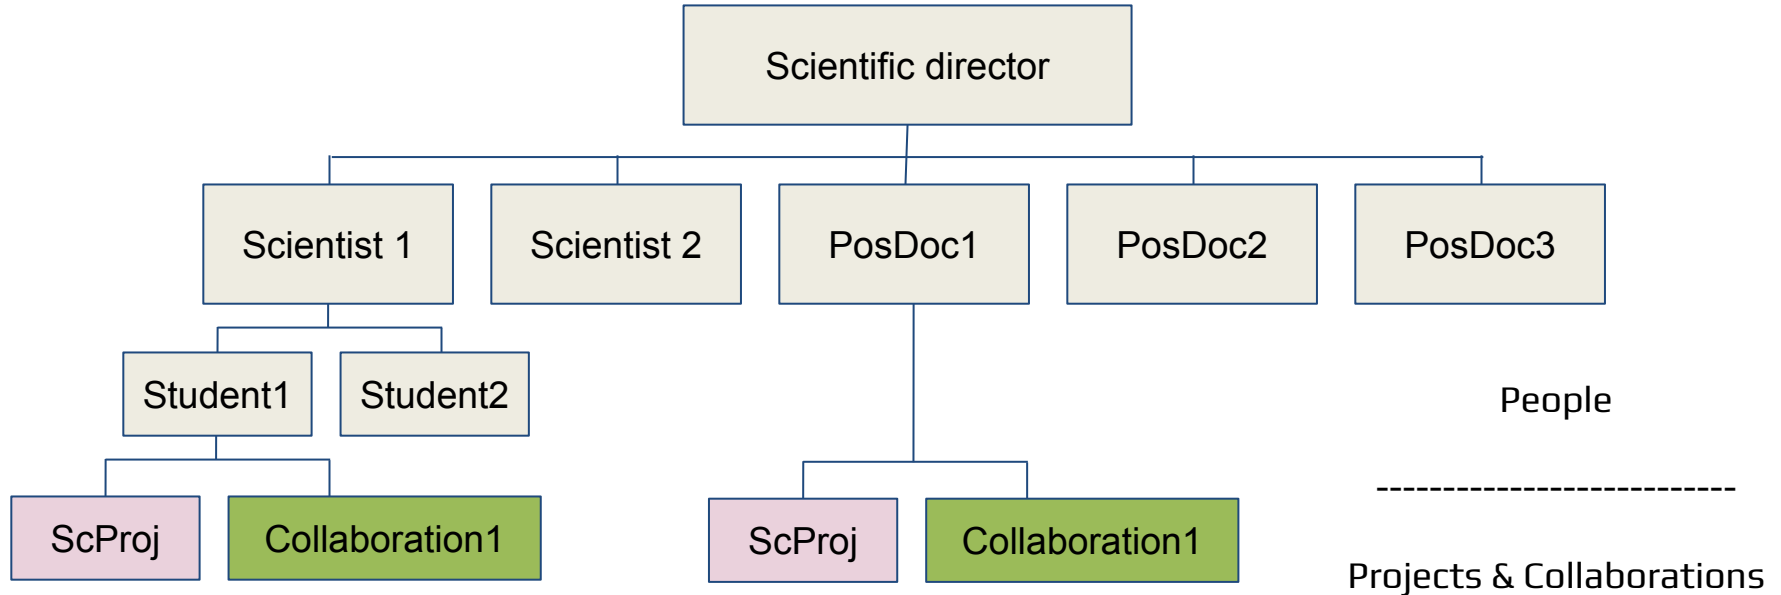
Scientific director

Scientist 1

Scientist 2

PosDoc1

PosDoc2

PosDoc3

Student1

Student2

People

ScProj

Collaboration1

ScProj

Collaboration1

---------------------------

Projects & Collaborations